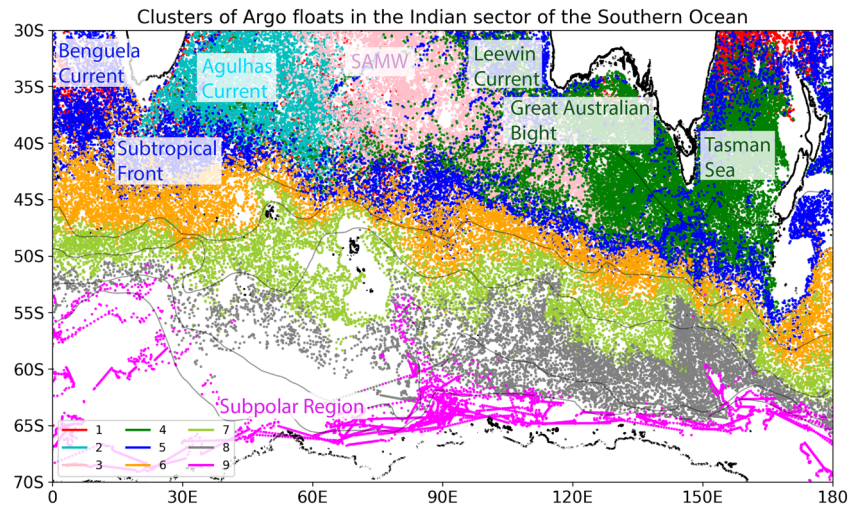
Clusters of Argo floats in the Indian sector of the Southern Ocean

30S
35S
40S
45S
50S
55S
60S
65S
70S

0
30E
60E
90E
120E
150E
180

Benguela Current

Agulhas Current

SAMW

Leewin Current

Great Australian Bight

Subtropical Front

Tasman Sea

Subpolar Region

1
2
3
4
5
6
7
8
9